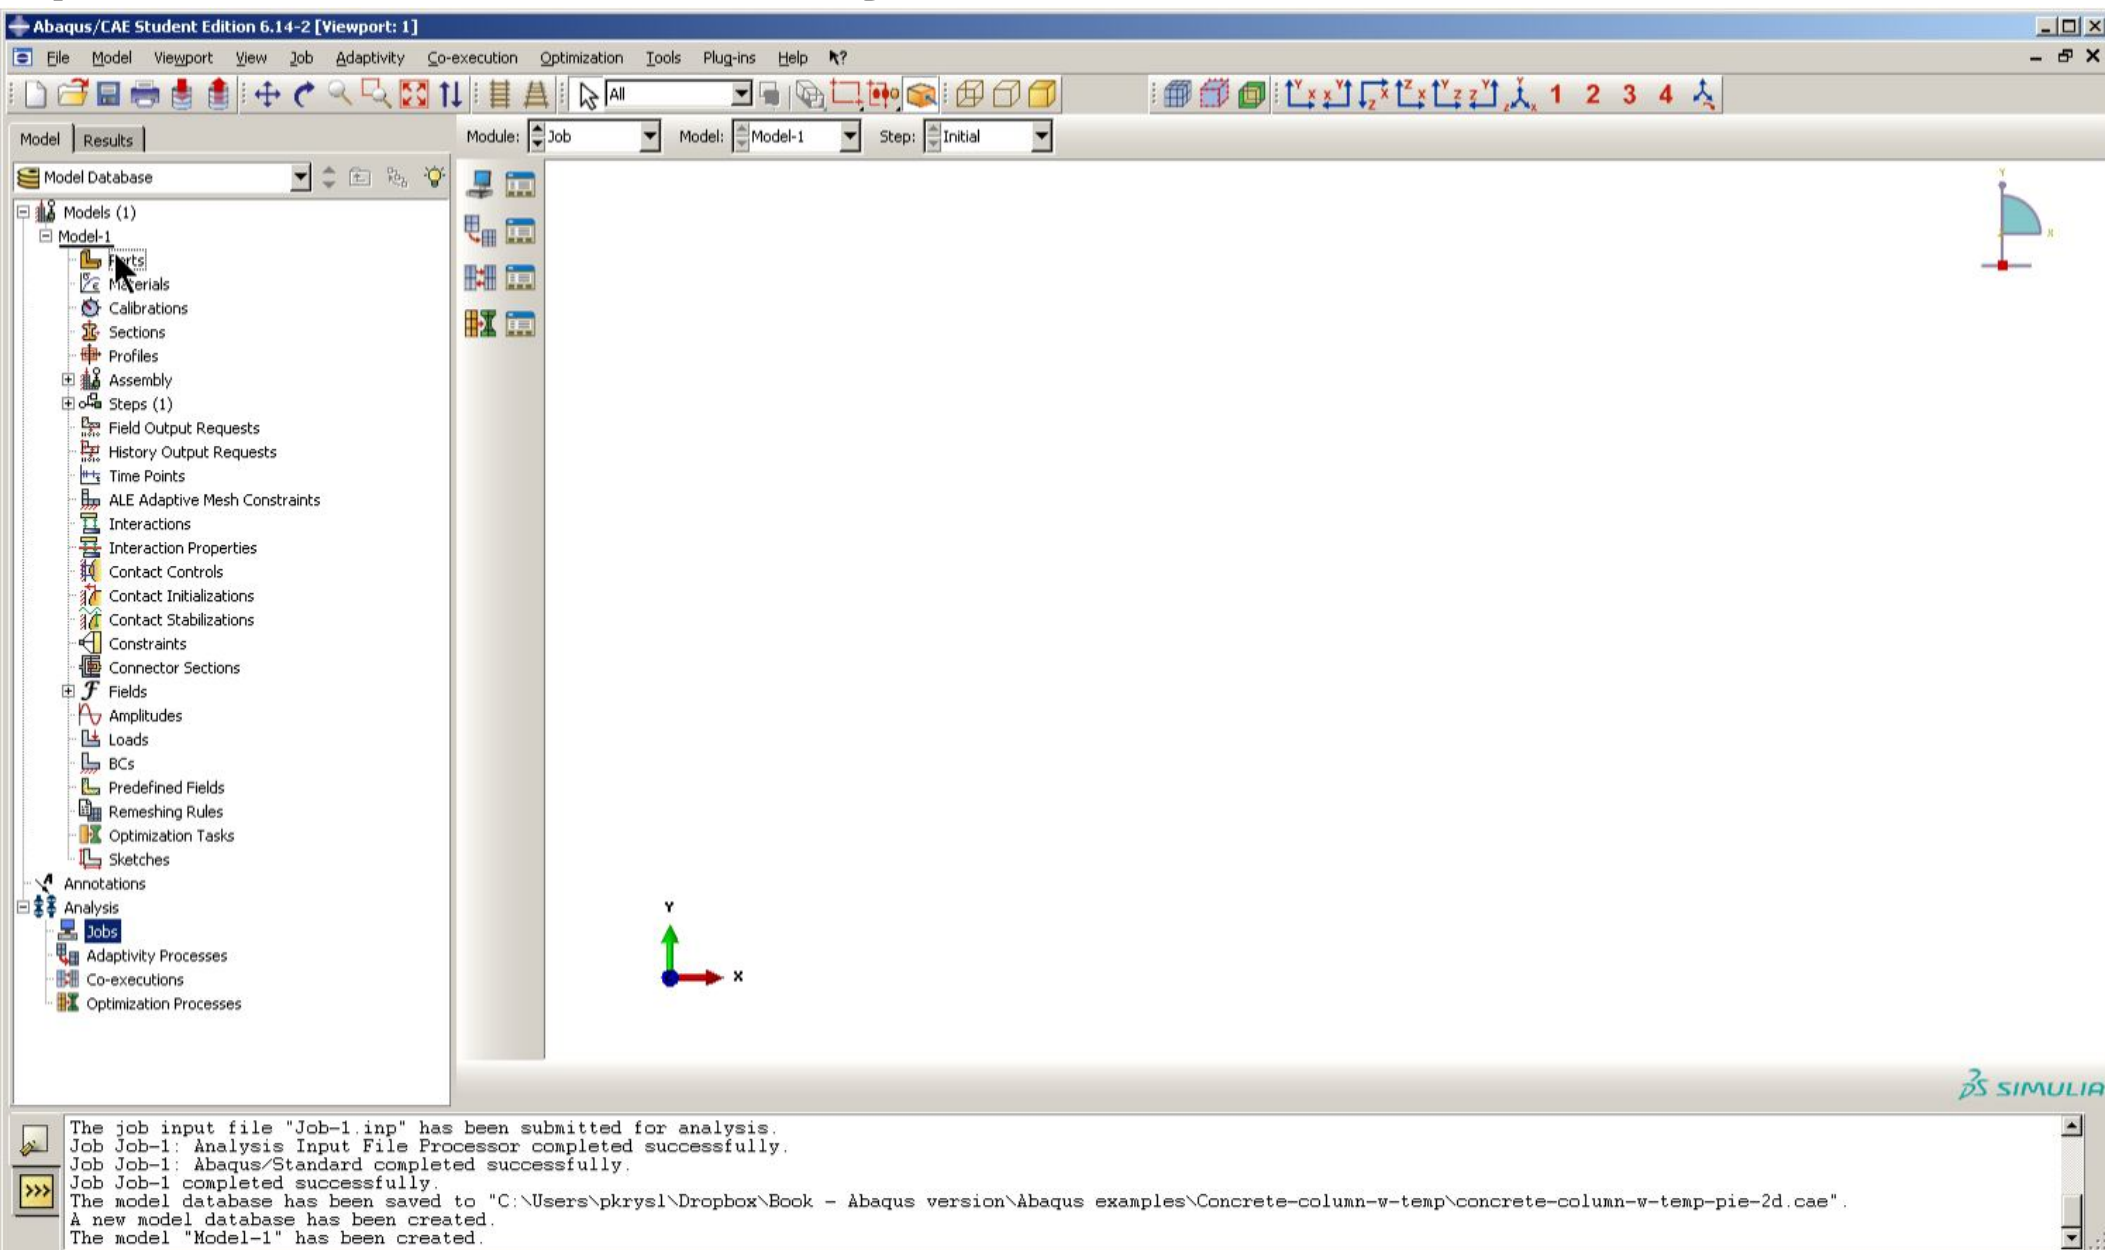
Abaqus/CAE Student Edition 6.14-2 [Viewport: 1]

File Model Viewport View Job Adaptivity Co-execution Optimization Tools Plug-ins Help

All

1 2 3 4

Model Results

Module: Job Model: Model-1 Step: Initial

Model Database

Models (1)
Model-1
Parts
Materials
Calibrations
Sections
Profiles
Assembly
Steps (1)
Field Output Requests
History Output Requests
Time Points
ALE Adaptive Mesh Constraints
Interactions
Interaction Properties
Contact Controls
Contact Initializations
Contact Stabilizations
Constraints
Connector Sections
Fields
Amplitudes
Loads
BCs
Predefined Fields
Remeshing Rules
Optimization Tasks
Sketches
Annotations
Analysis
Jobs
Adaptivity Processes
Co-executions
Optimization Processes

Y
X

SIMULIA

The job input file "Job-1.inp" has been submitted for analysis.
Job Job-1: Analysis Input File Processor completed successfully.
Job Job-1: Abaqus/Standard completed successfully.
Job Job-1 completed successfully.
The model database has been saved to "C:\Users\pkrysl\Dropbox\Book - Abaqus version\Abaqus examples\Concrete-column-w-temp\concrete-column-w-temp-pie-2d.cae".
A new model database has been created.
The model "Model-1" has been created.